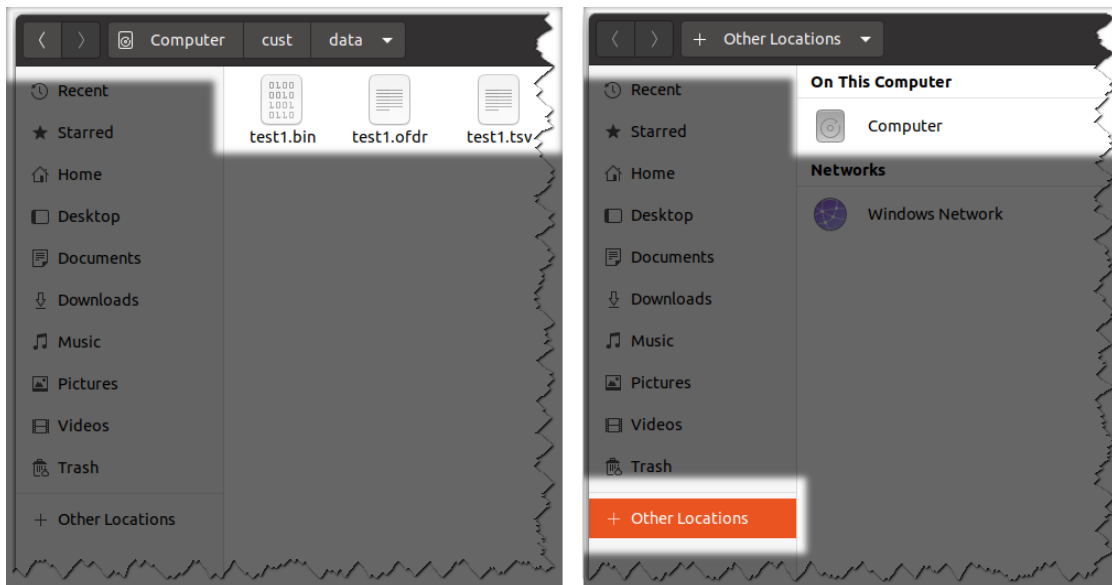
Computer cust data

Recent
Starred
Home
Desktop
Documents
Downloads
Music
Pictures
Videos
Trash
+ Other Locations

0100
0010
1001
0110
test1.bin
test1.ofdr
test1.tsv

+ Other Locations

Recent
Starred
Home
Desktop
Documents
Downloads
Music
Pictures
Videos
Trash
+ Other Locations

On This Computer
Computer
Networks
Windows Network